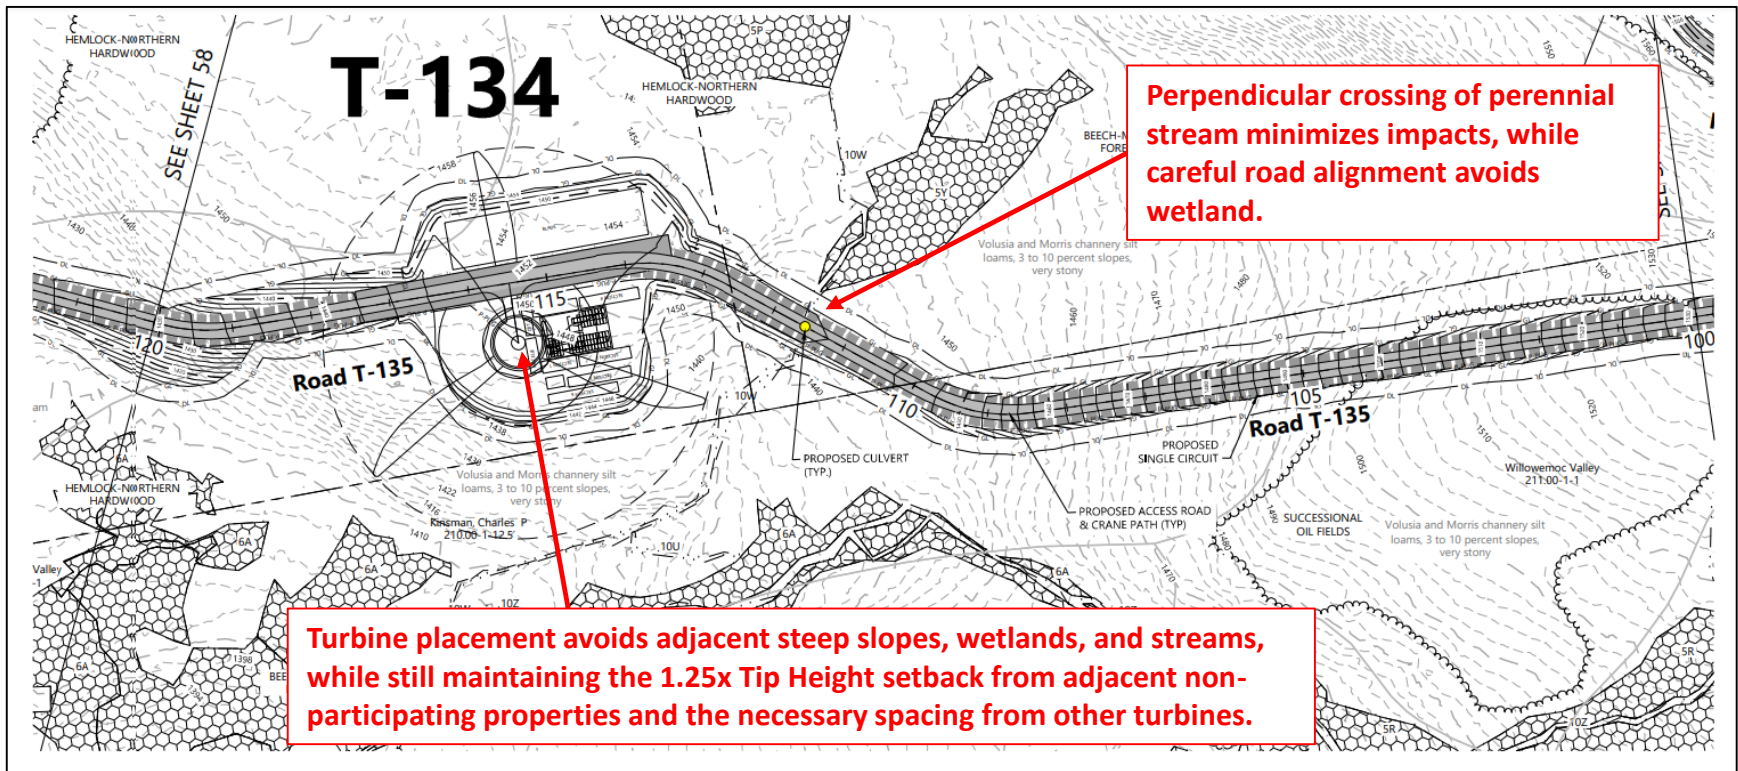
HEMLOCK-NORTHERN HARDWOOD

SEE SHEET 58

T-134

HEMLOCK-NORTHERN HARDWOOD

BEECH-M FORE

Perpendicular crossing of perennial stream minimizes impacts, while careful road alignment avoids wetland.

10W

5Y

Volusia and Morris channery silt loams, 3 to 10 percent slopes, very stony

1458

1456

1454

1452

1450

115

120

Road T-135

1440

110

105

100

Road T-135

10W

PROPOSED CULVERT (TYP.)

PROPOSED SINGLE CIRCUIT

PROPOSED ACCESS ROAD & CRANE PATH (TYP)

SUCCESSIONAL OIL FIELDS

Willowemoc Valley 211.00-1-1

Volusia and Morris channery silt loams, 3 to 10 percent slopes, very stony

Volusia and Morris channery silt loams, 3 to 10 percent slopes, very stony

HEMLOCK-NORTHERN HARDWOOD

Kinsman, Charles P 210.00-1-12.5

6A

10U

10Z

Valley -1

Turbine placement avoids adjacent steep slopes, wetlands, and streams, while still maintaining the 1.25x Tip Height setback from adjacent non-participating properties and the necessary spacing from other turbines.

5R

10Z